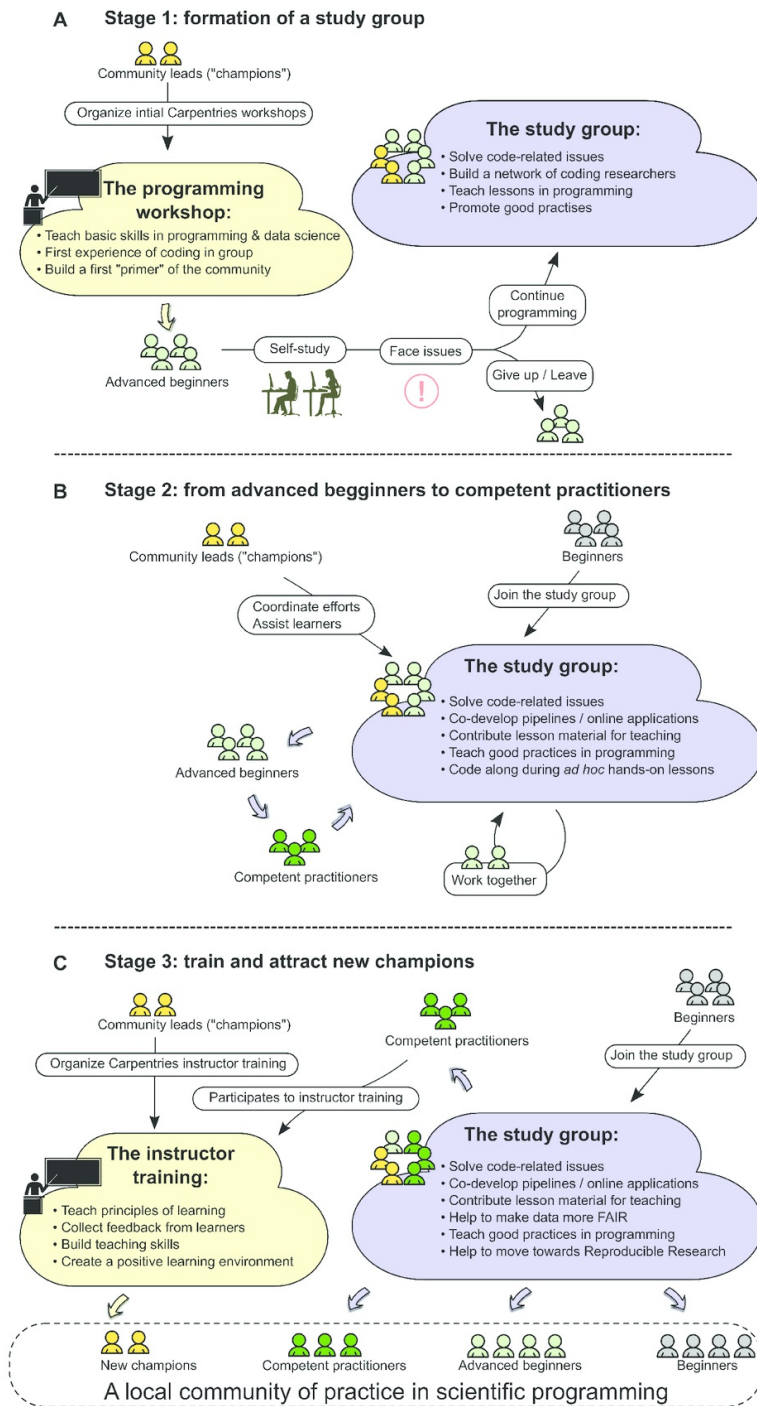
A Stage 1: formation of a study group

Community leads ("champions")

Organize intial Carpentries workshops

The programming workshop:
• Teach basic skills in programming & data science
• First experience of coding in group
• Build a first "primer" of the community

The study group:
• Solve code-related issues
• Build a network of coding researchers
• Teach lessons in programming
• Promote good practises

Advanced beginners

Self-study

Face issues

Continue programming

Give up / Leave

B Stage 2: from advanced begginners to competent practitioners

Community leads ("champions")

Beginners

Join the study group

Coordinate efforts
Assist learners

The study group:
• Solve code-related issues
• Co-develop pipelines / online applications
• Contribute lesson material for teaching
• Teach good practices in programming
• Code along during *ad hoc* hands-on lessons

Advanced beginners

Competent practitioners

Work together

C Stage 3: train and attract new champions

Community leads ("champions")

Organize Carpentries instructor training

Competent practitioners

Beginners

Join the study group

Participates to instructor training

The instructor training:
• Teach principles of learning
• Collect feedback from learners
• Build teaching skills
• Create a positive learning environment

The study group:
• Solve code-related issues
• Co-develop pipelines / online applications
• Contribute lesson material for teaching
• Help to make data more FAIR
• Teach good practices in programming
• Help to move towards Reproducible Research

New champions

Competent practitioners

Advanced beginners

Beginners

A local community of practice in scientific programming